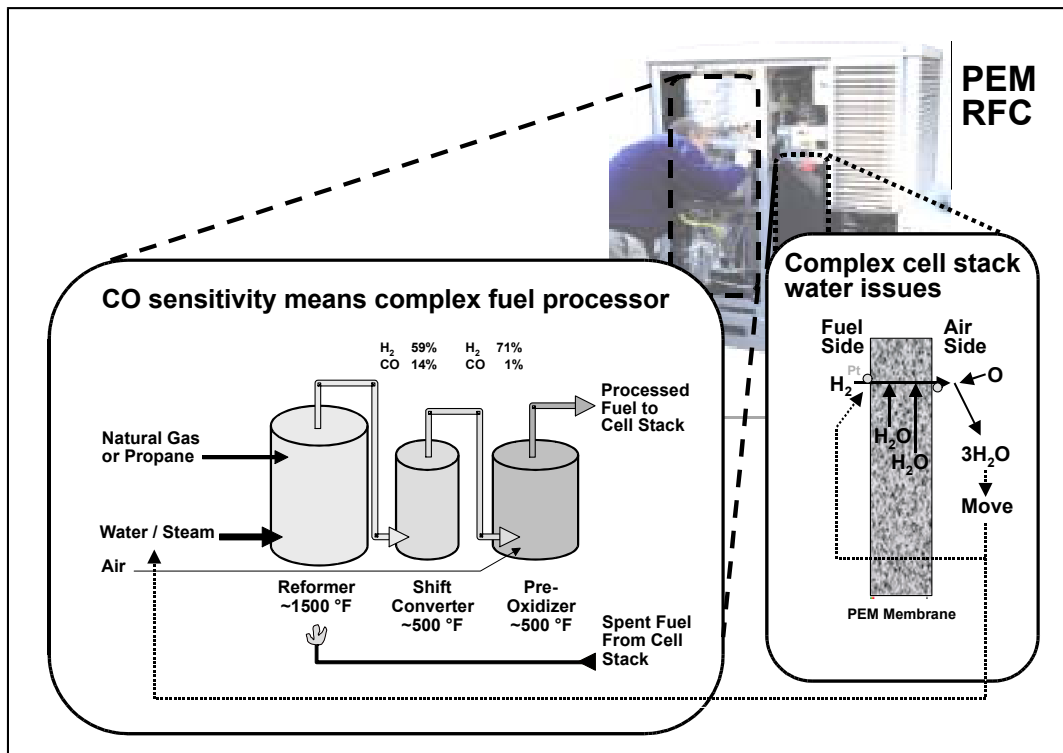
PEM
RFC

CO sensitivity means complex fuel processor

$H_2$ 59%
CO 14%

$H_2$ 71%
CO 1%

Processed Fuel to Cell Stack

Natural Gas or Propane

Water / Steam

Air

Reformer ~1500 °F

Shift Converter ~500 °F

Pre-Oxidizer ~500 °F

Spent Fuel From Cell Stack

Complex cell stack water issues

Fuel Side

Air Side

Pt

$H_2$

O

$H_2O$

$H_2O$

$3H_2O$

Move

PEM Membrane